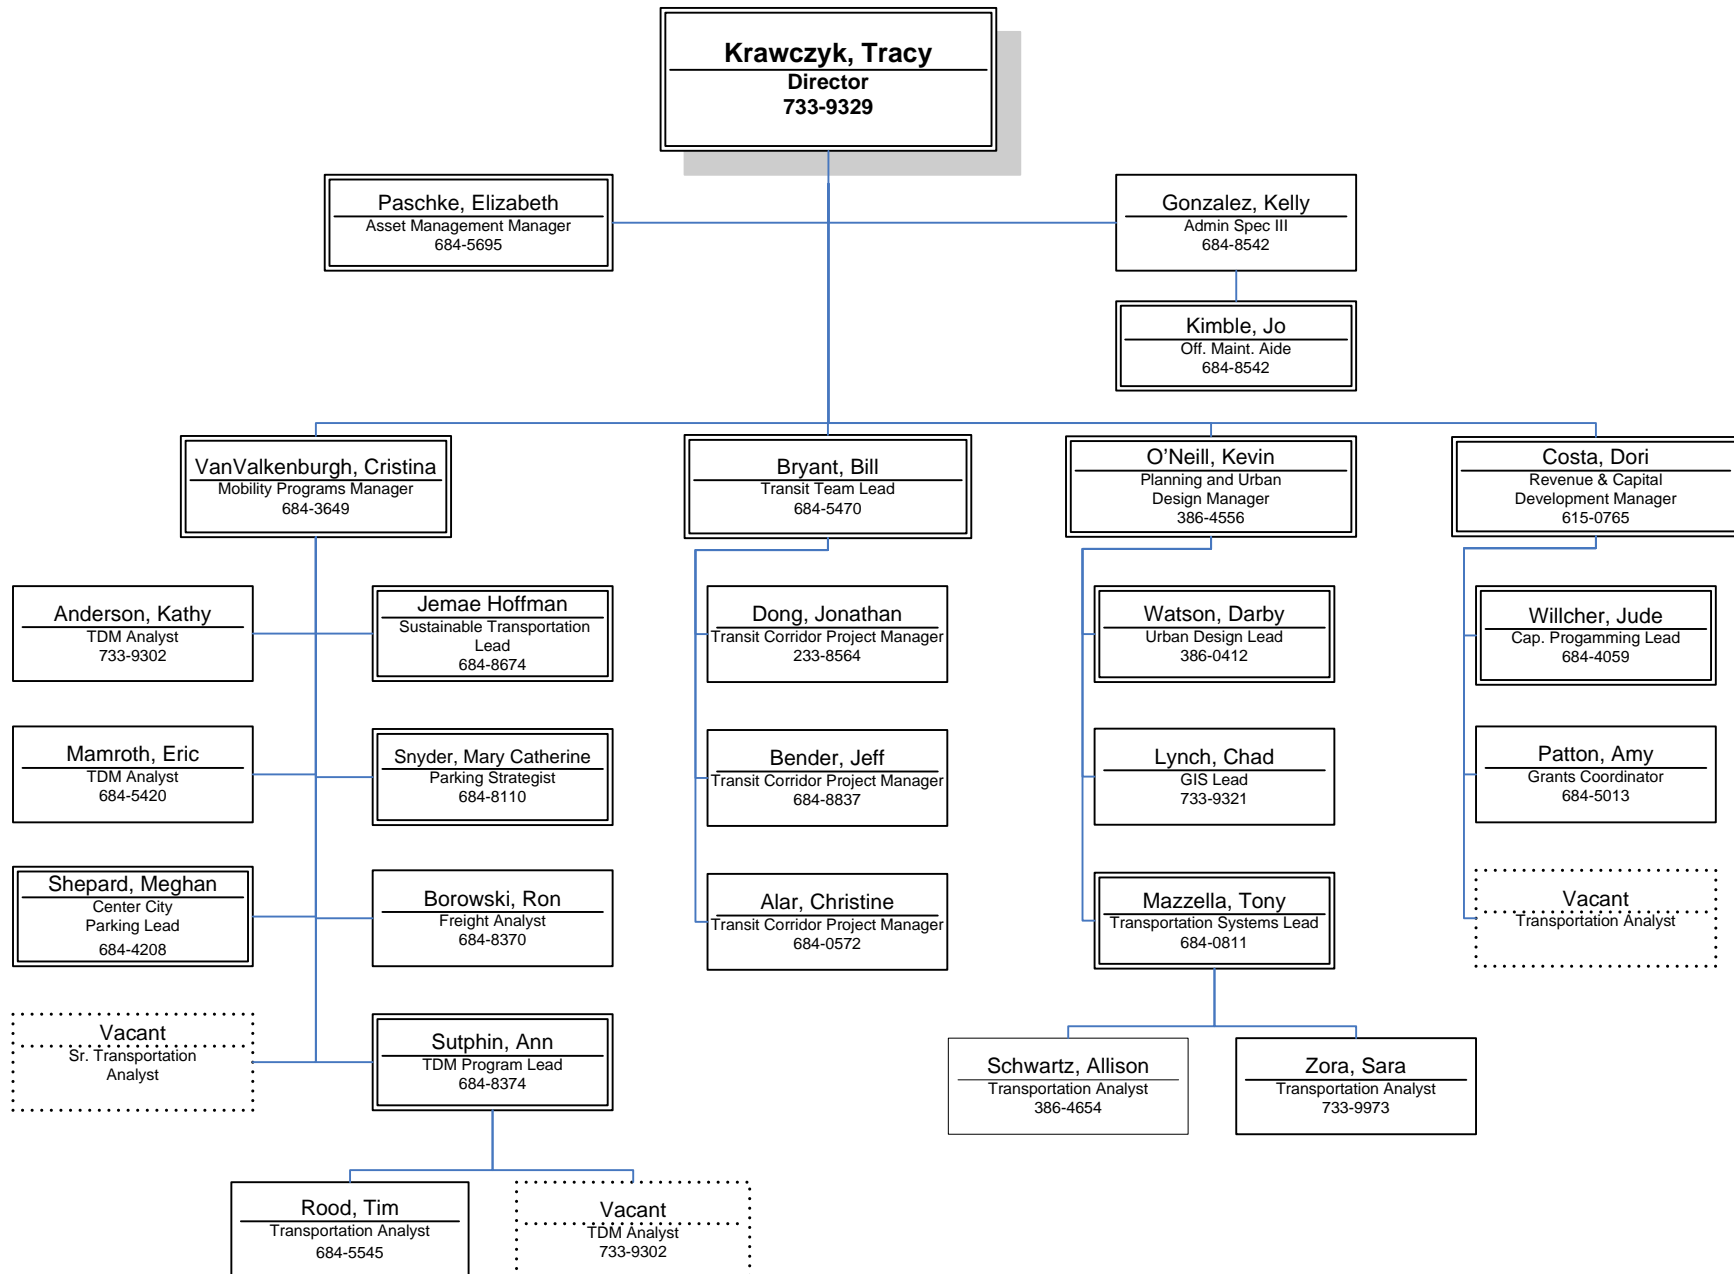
Krawczyk, Tracy
Director
733-9329

Paschke, Elizabeth
Asset Management Manager
684-5695

Gonzalez, Kelly
Admin Spec III
684-8542

Kimble, Jo
Off. Maint. Aide
684-8542

VanValkenburgh, Cristina
Mobility Programs Manager
684-3649

Bryant, Bill
Transit Team Lead
684-5470

O'Neill, Kevin
Planning and Urban Design Manager
386-4556

Costa, Dori
Revenue & Capital Development Manager
615-0765

Anderson, Kathy
TDM Analyst
733-9302

Jemae Hoffman
Sustainable Transportation Lead
684-8674

Mamroth, Eric
TDM Analyst
684-5420

Snyder, Mary Catherine
Parking Strategist
684-8110

Shepard, Meghan
Center City Parking Lead
684-4208

Borowski, Ron
Freight Analyst
684-8370

Vacant
Sr. Transportation Analyst

Sutphin, Ann
TDM Program Lead
684-8374

Rood, Tim
Transportation Analyst
684-5545

Vacant
TDM Analyst
733-9302

Dong, Jonathan
Transit Corridor Project Manager
233-8564

Bender, Jeff
Transit Corridor Project Manager
684-8837

Alar, Christine
Transit Corridor Project Manager
684-0572

Watson, Darby
Urban Design Lead
386-0412

Lynch, Chad
GIS Lead
733-9321

Mazzella, Tony
Transportation Systems Lead
684-0811

Schwartz, Allison
Transportation Analyst
386-4654

Zora, Sara
Transportation Analyst
733-9973

Willcher, Jude
Cap. Pogramming Lead
684-4059

Patton, Amy
Grants Coordinator
684-5013

Vacant
Transportation Analyst